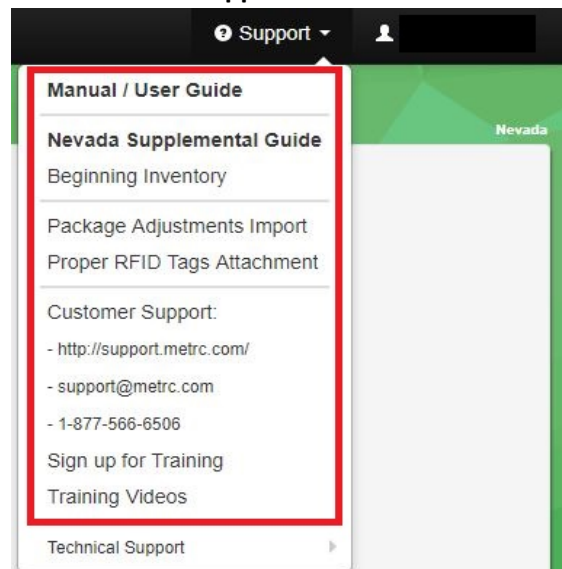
Support

Manual / User Guide

Nevada Supplemental Guide
Beginning Inventory

Package Adjustments Import
Proper RFID Tags Attachment

Customer Support:
- http://support.metrc.com/
- support@metrc.com
- 1-877-566-6506
Sign up for Training
Training Videos

Technical Support

Nevada